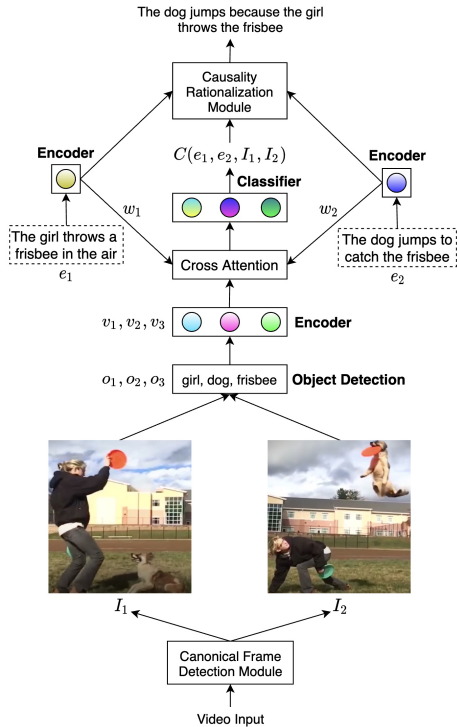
The dog jumps because the girl throws the frisbee

Causality Rationalization Module

$C(e_1, e_2, I_1, I_2)$

Encoder

Classifier

Encoder

$w_1$

$w_2$

The girl throws a frisbee in the air

$e_1$

Cross Attention

The dog jumps to catch the frisbee

$e_2$

$v_1, v_2, v_3$

Encoder

$o_1, o_2, o_3$

girl, dog, frisbee

Object Detection

$I_1$

$I_2$

Canonical Frame Detection Module

Video Input